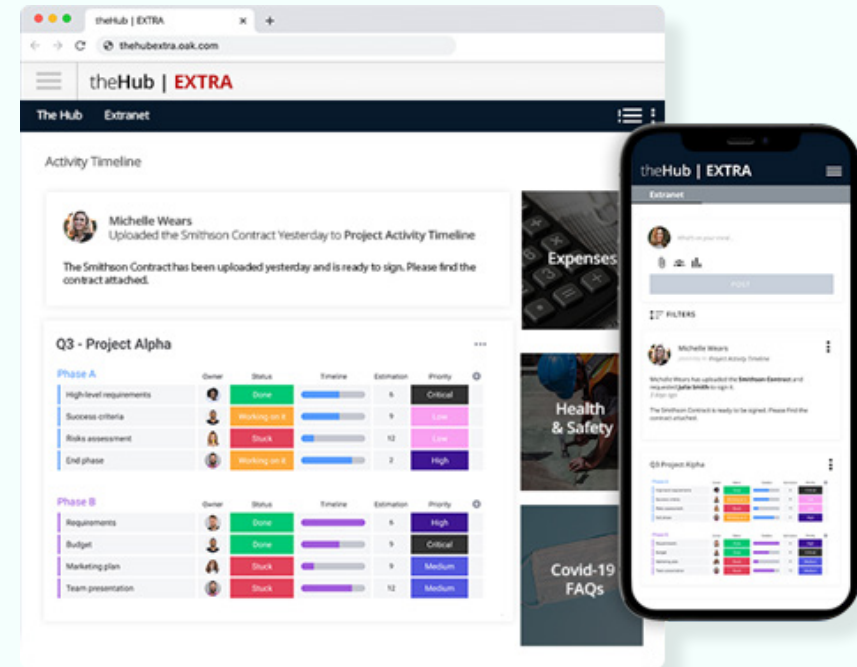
theHub | EXTRA

thehubextra.oak.com

theHub | EXTRA

The Hub Extranet

Activity Timeline

Michelle Wears
Uploaded the Smithson Contract Yesterday to Project Activity Timeline

The Smithson Contract has been uploaded yesterday and is ready to sign. Please find the contract attached.

Q3 - Project Alpha

Phase A

| | Owner | Status | Timeline | Estimation | Priority |
|---|---|---|---|---|---|
| High-level requirements | | Done | | 6 | Critical |
| Success criteria | | Working on it | | 9 | Low |
| Risks assessment | | Stuck | | 12 | Low |
| End phase | | Working on it | | 2 | High |

Phase B

| | Owner | Status | Timeline | Estimation | Priority |
|---|---|---|---|---|---|
| Requirements | | Done | | 6 | High |
| Budget | | Done | | 9 | Critical |
| Marketing plan | | Stuck | | 9 | Medium |
| Team presentation | | Stuck | | 12 | Medium |

Expenses

Health & Safety

Covid-19 FAQs

theHub | EXTRA

Extranet

What's on your mind...

POST

FILTERS

Michelle Wears
posted to Project Activity Timeline

Michelle Wears has uploaded the Smithson Contract and requested Julia Smith to sign it.
2 days ago

The Smithson Contract is ready to be signed. Please find the contract attached.

Q3 Project Alpha